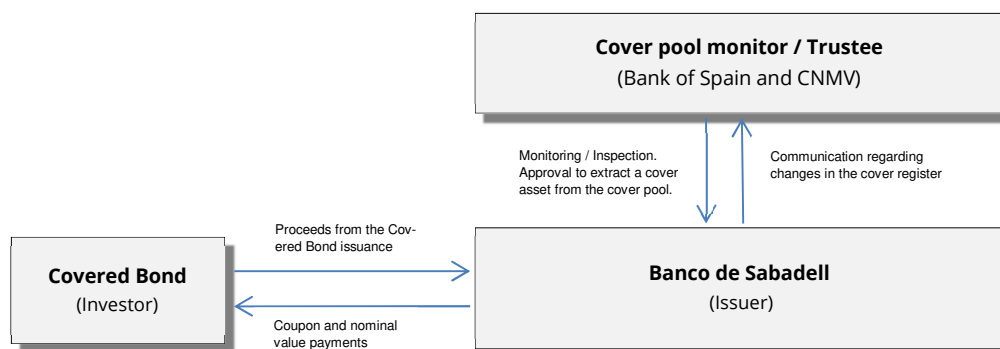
Cover pool monitor / Trustee
(Bank of Spain and CNMV)

Monitoring / Inspection. Approval to extract a cover asset from the cover pool.

Communication regarding changes in the cover register

Proceeds from the Covered Bond issuance

Covered Bond
(Investor)

Banco de Sabadell
(Issuer)

Coupon and nominal value payments